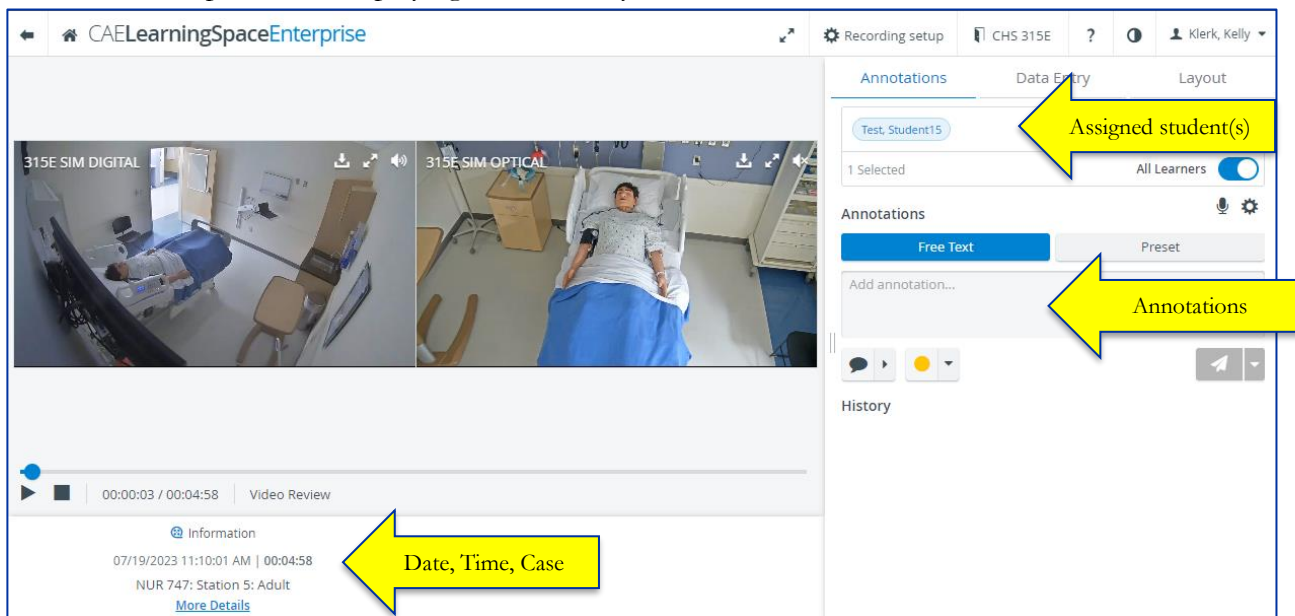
CAELearningSpaceEnterprise

Recording setup
CHS 315E
?
Klerk, Kelly

315E SIM DIGITAL
315E SIM OPTICAL

00:00:03 / 00:04:58
Video Review

Information
07/19/2023 11:10:01 AM | 00:04:58
NUR 747: Station 5: Adult
More Details

Date, Time, Case

Annotations
Data Entry
Layout

Test, Student15
1 Selected
All Learners

Assigned student(s)

Annotations
Free Text
Preset
Add annotation...

Annotations

History